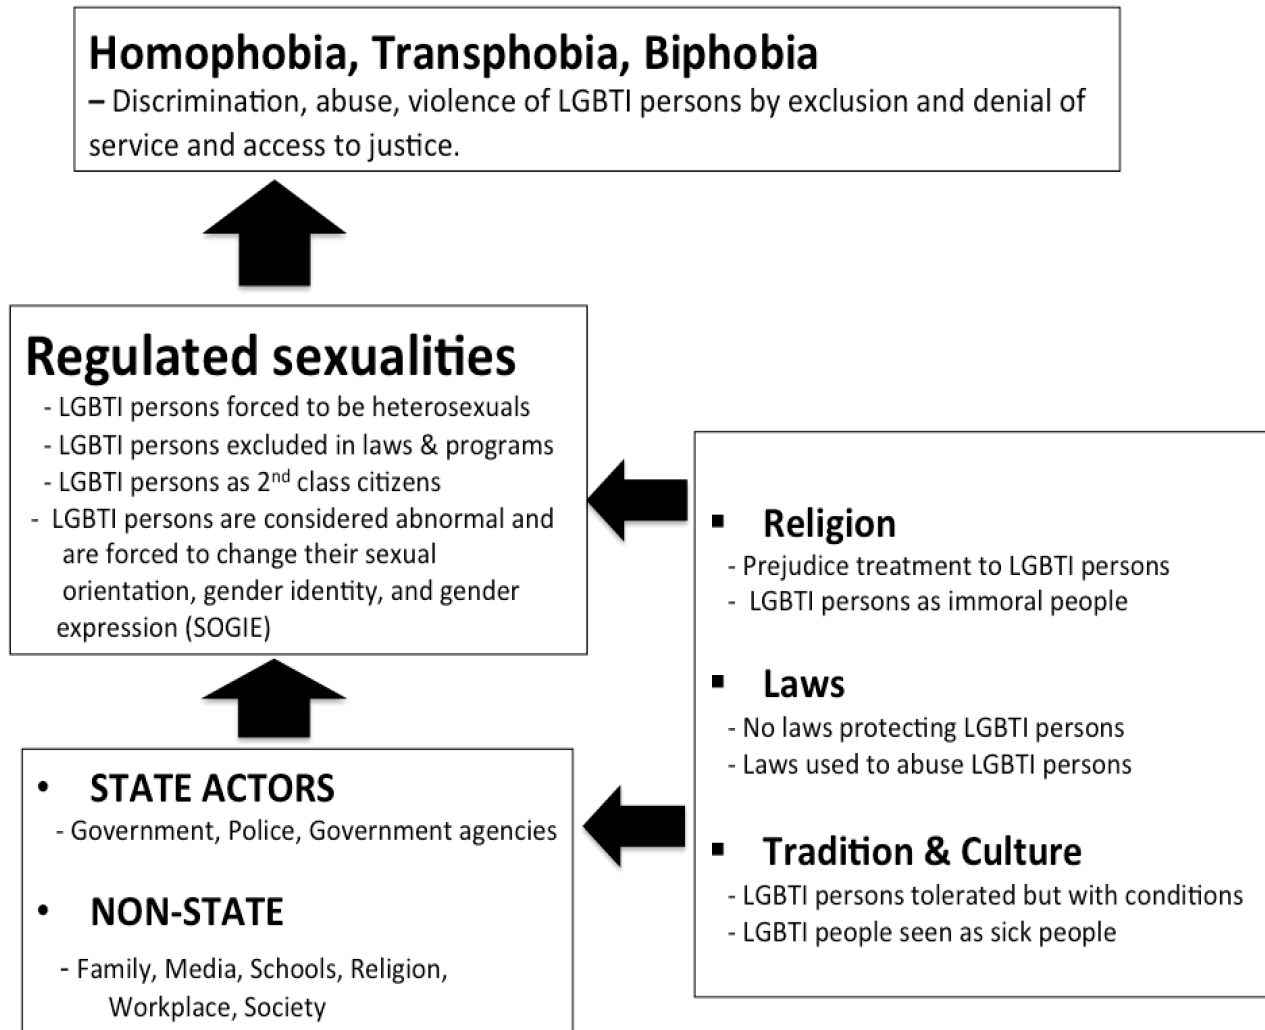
Homophobia, Transphobia, Biphobia
– Discrimination, abuse, violence of LGBTI persons by exclusion and denial of service and access to justice.

Regulated sexualities
- LGBTI persons forced to be heterosexuals
- LGBTI persons excluded in laws & programs
- LGBTI persons as 2$^{nd}$ class citizens
- LGBTI persons are considered abnormal and are forced to change their sexual orientation, gender identity, and gender expression (SOGIE)

▪ Religion
- Prejudice treatment to LGBTI persons
- LGBTI persons as immoral people

▪ Laws
- No laws protecting LGBTI persons
- Laws used to abuse LGBTI persons

▪ Tradition & Culture
- LGBTI persons tolerated but with conditions
- LGBTI people seen as sick people

• STATE ACTORS
- Government, Police, Government agencies

• NON-STATE
- Family, Media, Schools, Religion, Workplace, Society